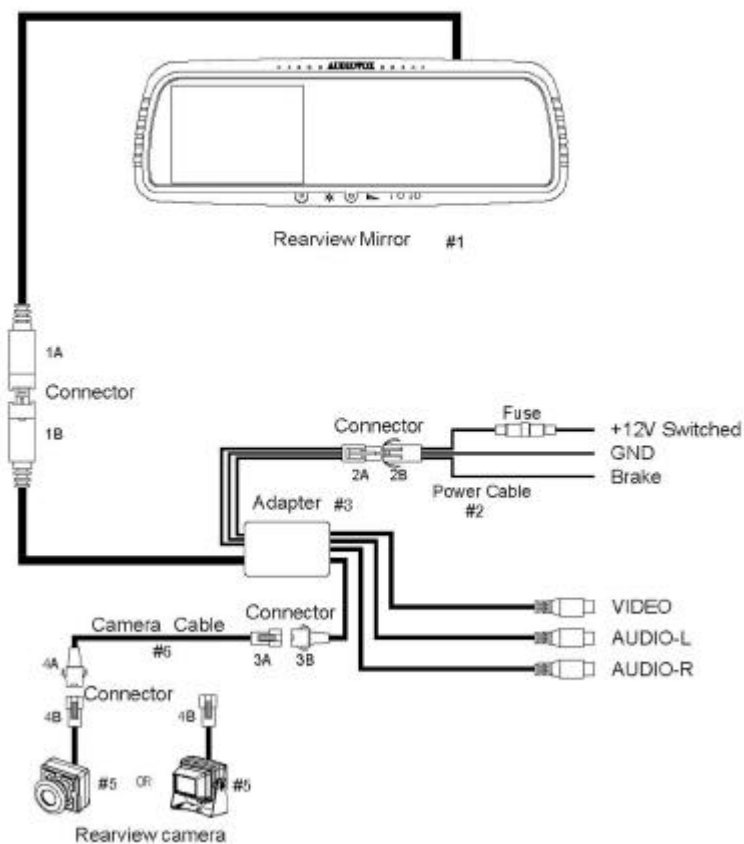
AUDIOVOX

Rearview Mirror #1

1A

Connector

1B

Connector

Fuse

+12V Switched

GND

Brake

2A 2B

Power Cable #2

Adapter #3

Connector

Camera Cable #6

3A 3B

VIDEO

AUDIO-L

AUDIO-R

4A

Connector

4B

4B

#5 OR #5

Rearview camera